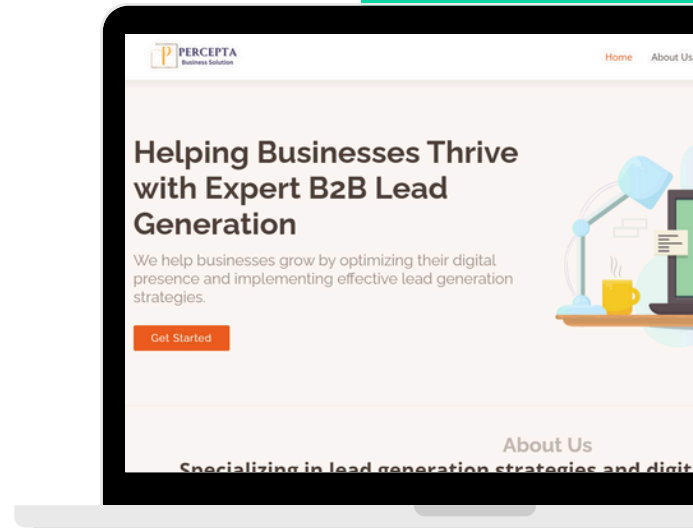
PERCEPTA
Business Solution

Home
About Us

Helping Businesses Thrive with Expert B2B Lead Generation

We help businesses grow by optimizing their digital presence and implementing effective lead generation strategies.

Get Started

About Us

Specializing in lead generation strategies and digit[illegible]